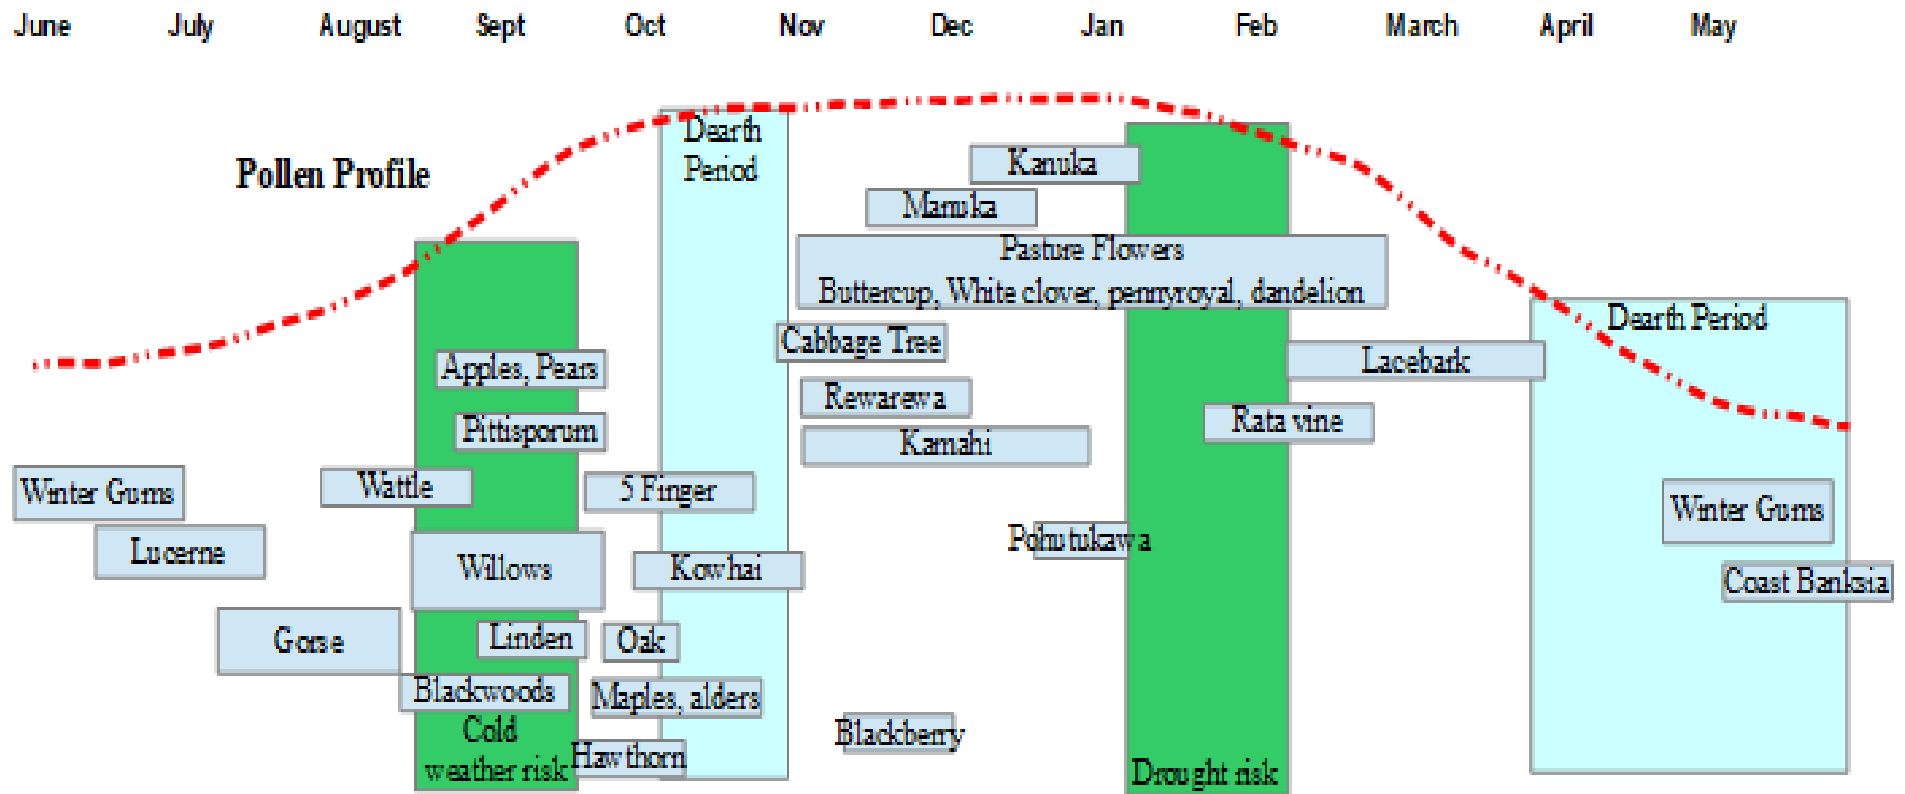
June July August Sept Oct Nov Dec Jan Feb March April May

Pollen Profile

Dearth Period

Kanuka

Manuka

Pasture Flowers
Buttercup, White clover, pennyroyal, dandelion

Cabbage Tree

Lacebark

Dearth Period

Apples, Pears

Rewarewa

Rata vine

Pittisporum

Kamahi

Winter Gums

Wattle

5 Finger

Winter Gums

Lucerne

Pohutukawa

Willows

Kowhai

Coast Banksia

Gorse

Linden

Oak

Blackwoods

Maples, alders

Cold weather risk

Hawthorn

Blackberry

Drought risk